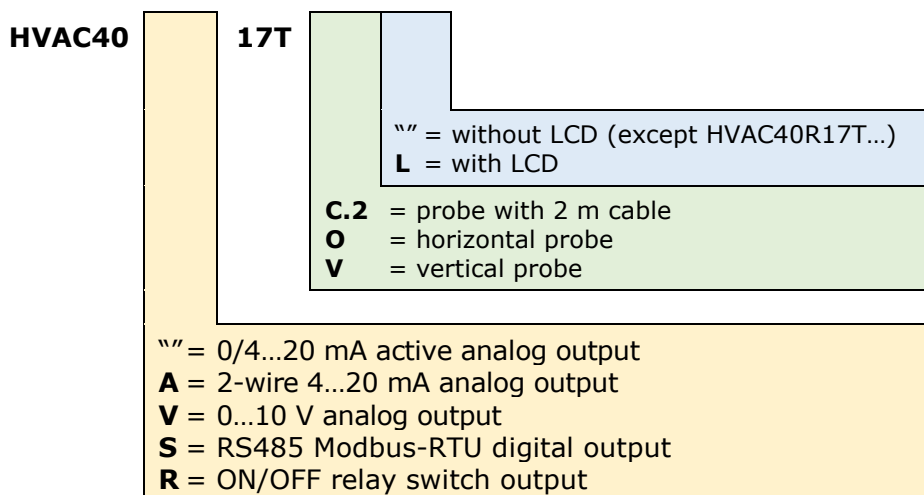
HVAC40 17T

“” = without LCD (except HVAC40R17T…)
**L** = with LCD

**C.2** = probe with 2 m cable
**O** = horizontal probe
**V** = vertical probe

“”= 0/4…20 mA active analog output
**A** = 2-wire 4…20 mA analog output
**V** = 0…10 V analog output
**S** = RS485 Modbus-RTU digital output
**R** = ON/OFF relay switch output